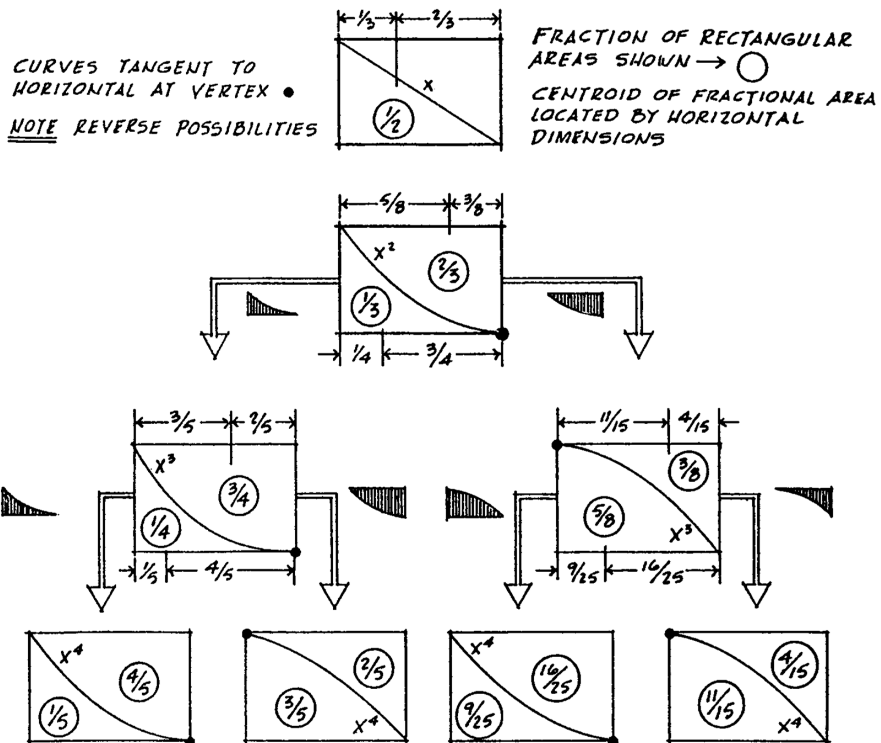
CURVES TANGENT TO HORIZONTAL AT VERTEX •

NOTE REVERSE POSSIBILITIES

$\frac{1}{3}$ $\frac{2}{3}$

x

$\frac{1}{2}$

FRACTION OF RECTANGULAR AREAS SHOWN → ◯

CENTROID OF FRACTIONAL AREA LOCATED BY HORIZONTAL DIMENSIONS

$\frac{5}{8}$ $\frac{3}{8}$

$x^2$

$\frac{2}{3}$

$\frac{1}{3}$

$\frac{1}{4}$ $\frac{3}{4}$

$\frac{3}{5}$ $\frac{2}{5}$

$x^3$

$\frac{3}{4}$

$\frac{1}{4}$

$\frac{1}{5}$ $\frac{4}{5}$

$\frac{11}{15}$ $\frac{4}{15}$

$\frac{3}{8}$

$\frac{5}{8}$

$x^3$

$\frac{9}{25}$ $\frac{16}{25}$

$x^4$

$\frac{4}{5}$

$\frac{1}{5}$

$\frac{2}{5}$

$\frac{3}{5}$

$x^4$

$x^4$

$\frac{16}{25}$

$\frac{9}{25}$

$\frac{4}{15}$

$\frac{11}{15}$

$x^4$